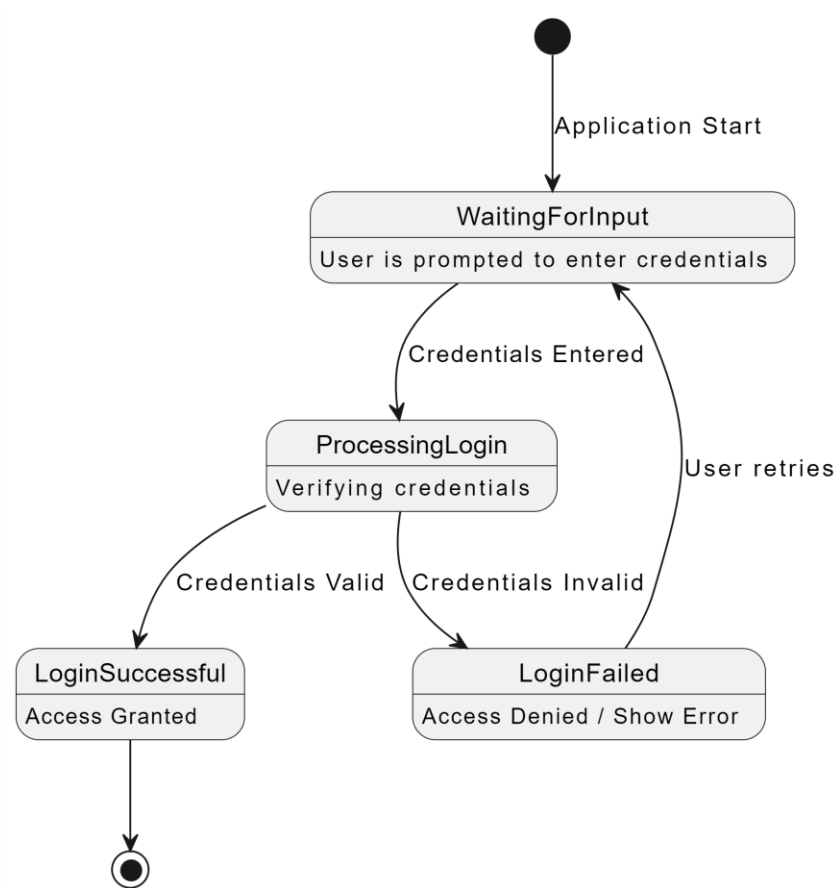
Application Start

WaitingForInput

User is prompted to enter credentials

Credentials Entered

User retries

ProcessingLogin

Verifying credentials

Credentials Valid

Credentials Invalid

LoginSuccessful

Access Granted

LoginFailed

Access Denied / Show Error